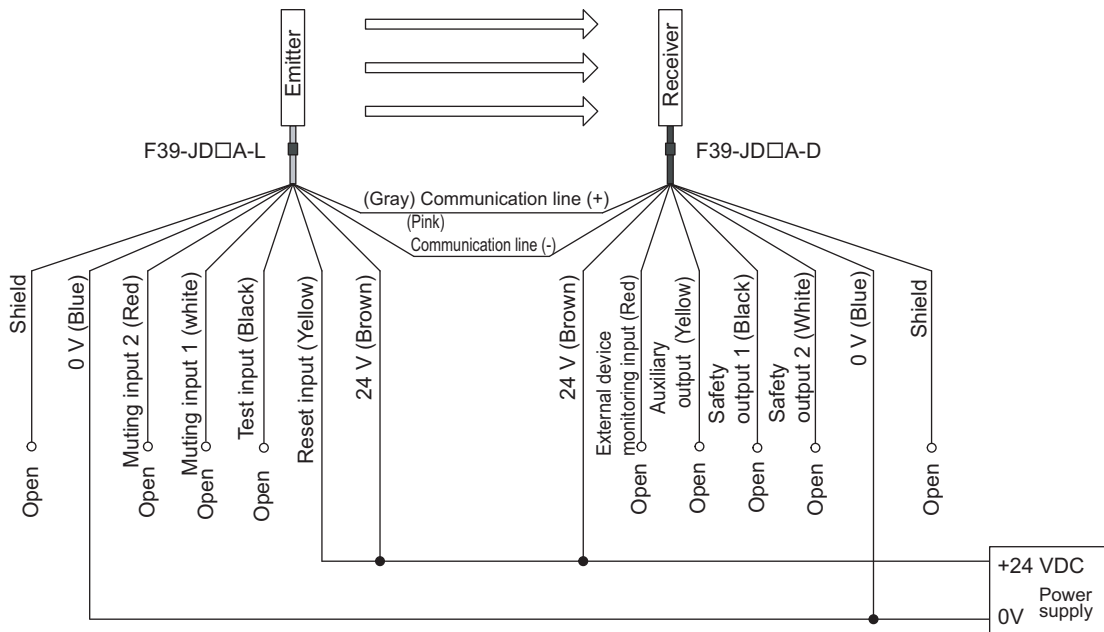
Emitter

Receiver

F39-JD□A-L

F39-JD□A-D

(Gray) Communication line (+)

(Pink)

Communication line (-)

Shield

0 V (Blue)

Muting input 2 (Red)

Muting input 1 (white)

Test input (Black)

Reset input (Yellow)

24 V (Brown)

24 V (Brown)

External device monitoring input (Red)

Auxiliary output (Yellow)

Safety output 1 (Black)

Safety output 2 (White)

0 V (Blue)

Shield

Open

Open

Open

Open

Open

Open

Open

Open

Open

Open

+24 VDC

0V

Power supply